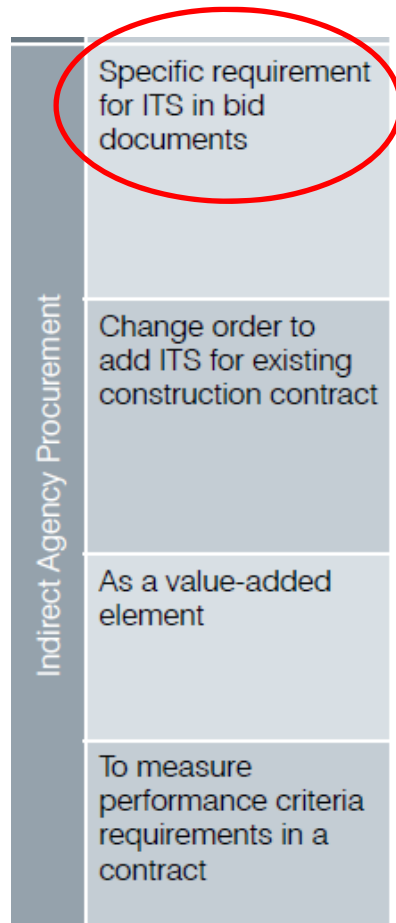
Indirect Agency Procurement

Specific requirement for ITS in bid documents

Change order to add ITS for existing construction contract

As a value-added element

To measure performance criteria requirements in a contract